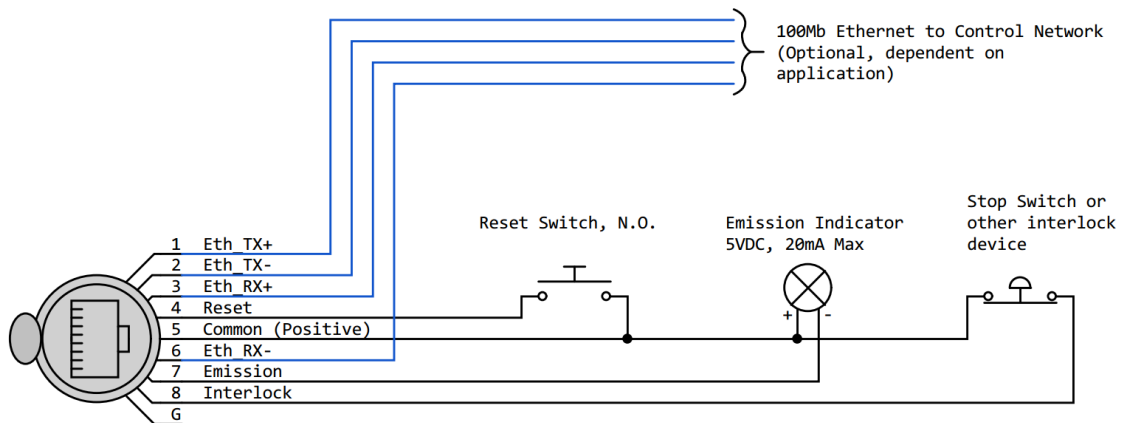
100Mb Ethernet to Control Network (Optional, dependent on application)

Reset Switch, N.O.

Emission Indicator 5VDC, 20mA Max

Stop Switch or other interlock device

1 Eth_TX+
2 Eth_TX-
3 Eth_RX+
4 Reset
5 Common (Positive)
6 Eth_RX-
7 Emission
8 Interlock
G

+ -